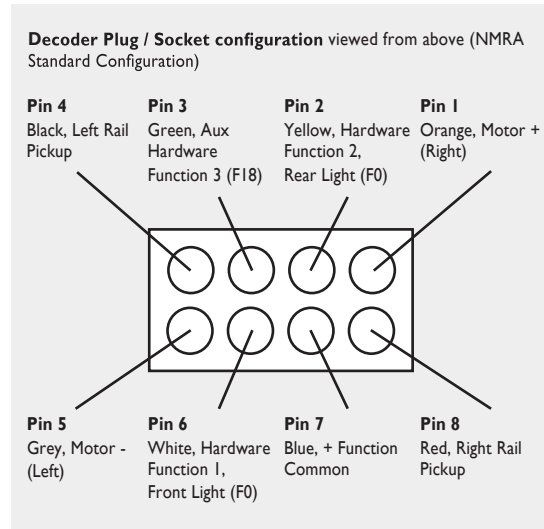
**Decoder Plug / Socket configuration** viewed from above (NMRA Standard Configuration)

**Pin 4**
Black, Left Rail Pickup

**Pin 3**
Green, Aux Hardware Function 3 (F18)

**Pin 2**
Yellow, Hardware Function 2, Rear Light (F0)

**Pin 1**
Orange, Motor + (Right)

**Pin 5**
Grey, Motor - (Left)

**Pin 6**
White, Hardware Function 1, Front Light (F0)

**Pin 7**
Blue, + Function Common

**Pin 8**
Red, Right Rail Pickup